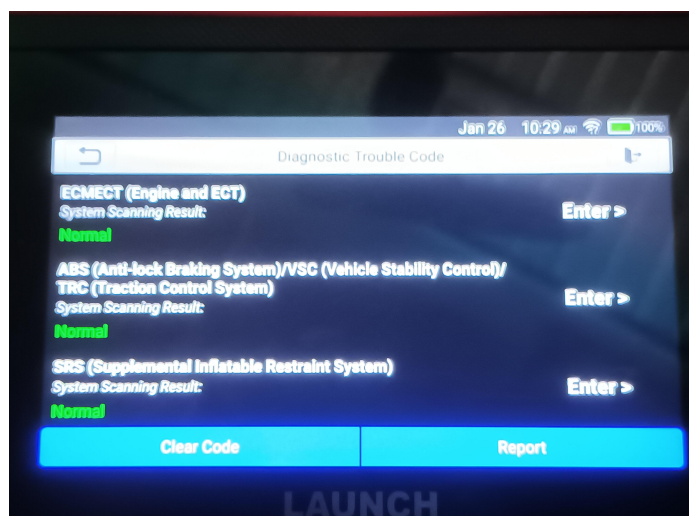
Jan 26 10:29 AM 100%

Diagnostic Trouble Code

ECMECT (Engine and ECT)
System Scanning Result:
Normal
Enter >

ABS (Anti-lock Braking System)/VSC (Vehicle Stability Control)/ TRC (Traction Control System)
System Scanning Result:
Normal
Enter >

SRS (Supplemental Inflatable Restraint System)
System Scanning Result:
Normal
Enter >

Clear Code
Report

LAUNCH